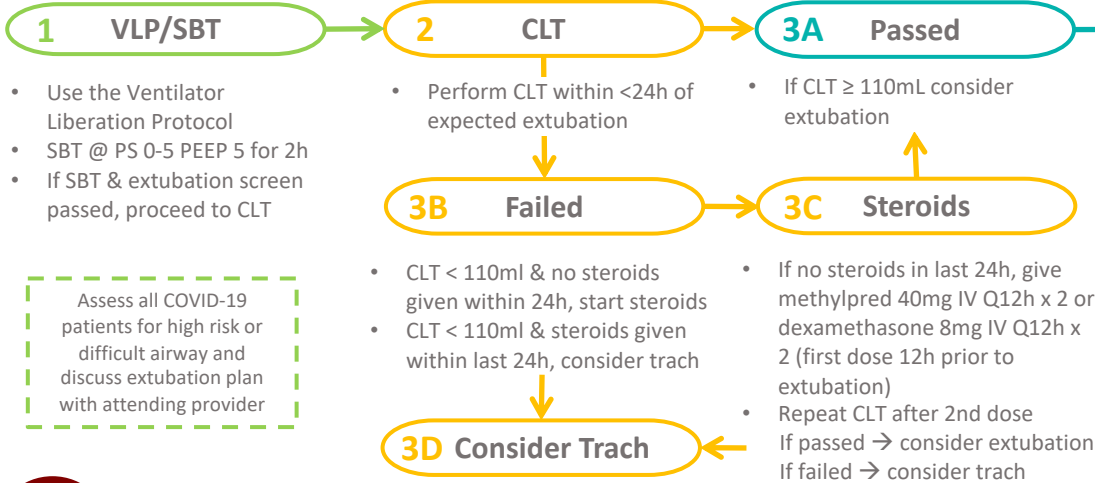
1 VLP/SBT

- Use the Ventilator Liberation Protocol
- SBT @ PS 0-5 PEEP 5 for 2h
- If SBT & extubation screen passed, proceed to CLT

Assess all COVID-19 patients for high risk or difficult airway and discuss extubation plan with attending provider

2 CLT

- Perform CLT within <24h of expected extubation

3A Passed

- If CLT ≥ 110mL consider extubation

3B Failed

- CLT < 110ml & no steroids given within 24h, start steroids
- CLT < 110ml & steroids given within last 24h, consider trach

3C Steroids

- If no steroids in last 24h, give methylpred 40mg IV Q12h x 2 or dexamethasone 8mg IV Q12h x 2 (first dose 12h prior to extubation)
- Repeat CLT after 2nd dose
If passed → consider extubation
If failed → consider trach

3D Consider Trach